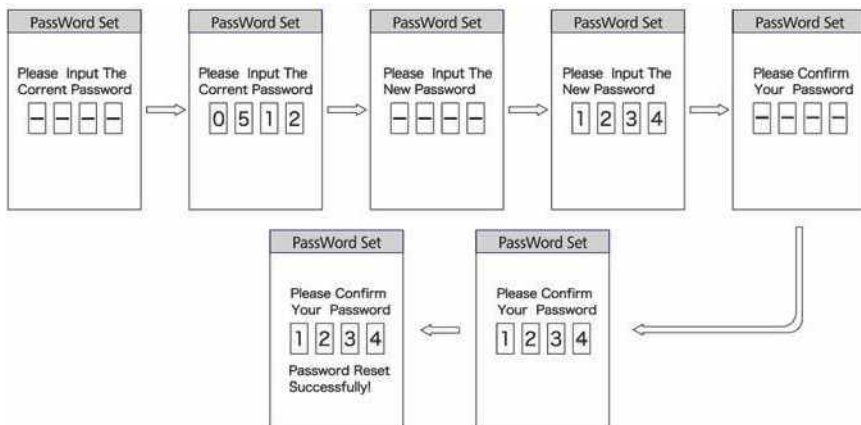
PassWord Set

Please Input The Corrent Password

- - - -

PassWord Set

Please Input The Corrent Password

0 5 1 2

PassWord Set

Please Input The New Password

- - - -

PassWord Set

Please Input The New Password

1 2 3 4

PassWord Set

Please Confirm Your Password

- - - -

PassWord Set

Please Confirm Your Password

1 2 3 4

PassWord Set

Please Confirm Your Password

1 2 3 4

Password Reset Successfully!